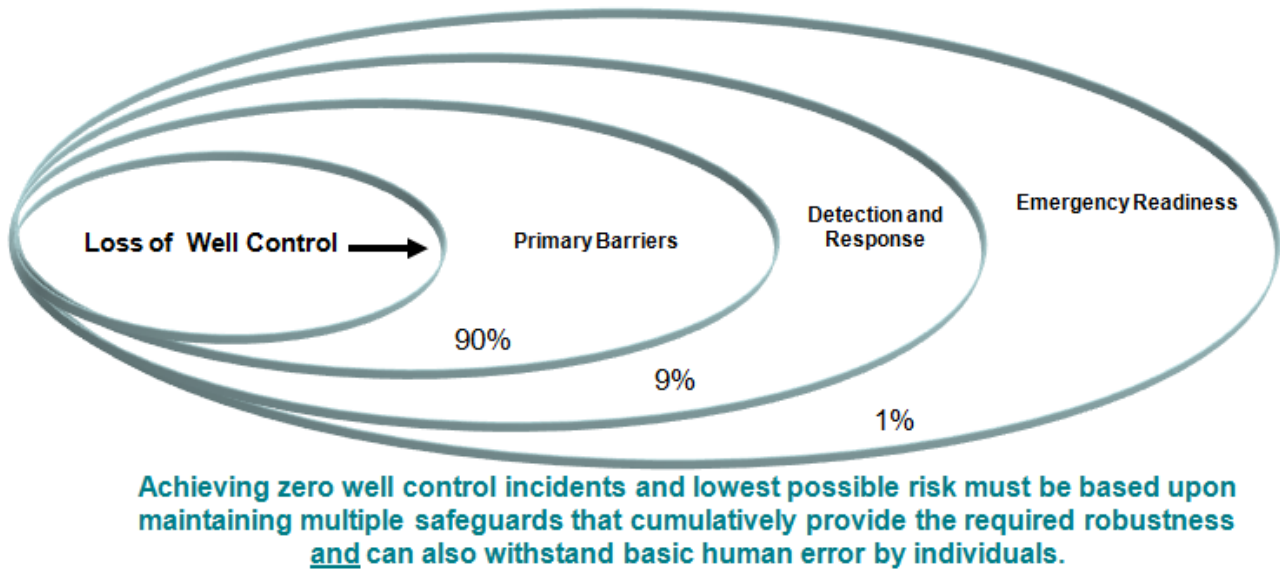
Loss of Well Control

Primary Barriers

Detection and Response

Emergency Readiness

90%

9%

1%

Achieving zero well control incidents and lowest possible risk must be based upon maintaining multiple safeguards that cumulatively provide the required robustness and can also withstand basic human error by individuals.